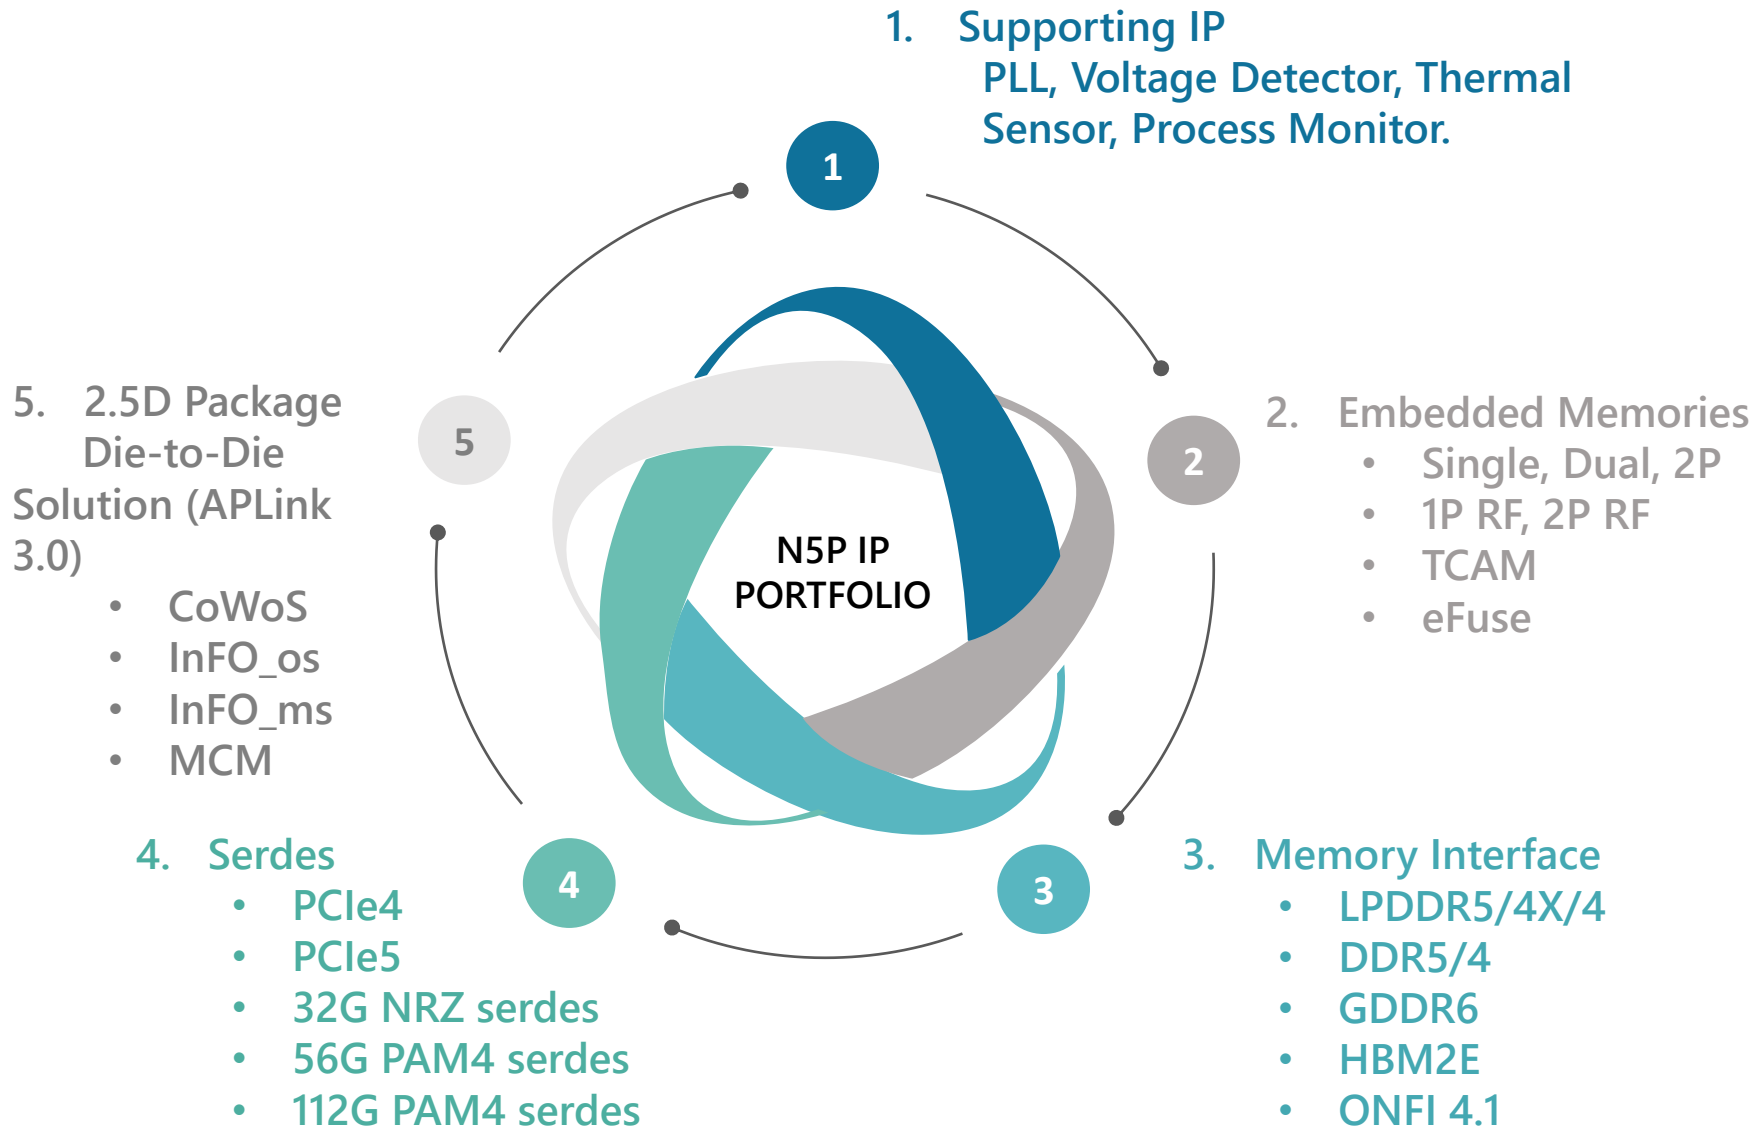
1. Supporting IP
PLL, Voltage Detector, Thermal Sensor, Process Monitor.

1

5. 2.5D Package Die-to-Die Solution (APLink 3.0)
• CoWoS
• InFO_os
• InFO_ms
• MCM

5

N5P IP PORTFOLIO

2

2. Embedded Memories
• Single, Dual, 2P
• 1P RF, 2P RF
• TCAM
• eFuse

4. Serdes
• PCIe4
• PCIe5
• 32G NRZ serdes
• 56G PAM4 serdes
• 112G PAM4 serdes

4

3

3. Memory Interface
• LPDDR5/4X/4
• DDR5/4
• GDDR6
• HBM2E
• ONFI 4.1